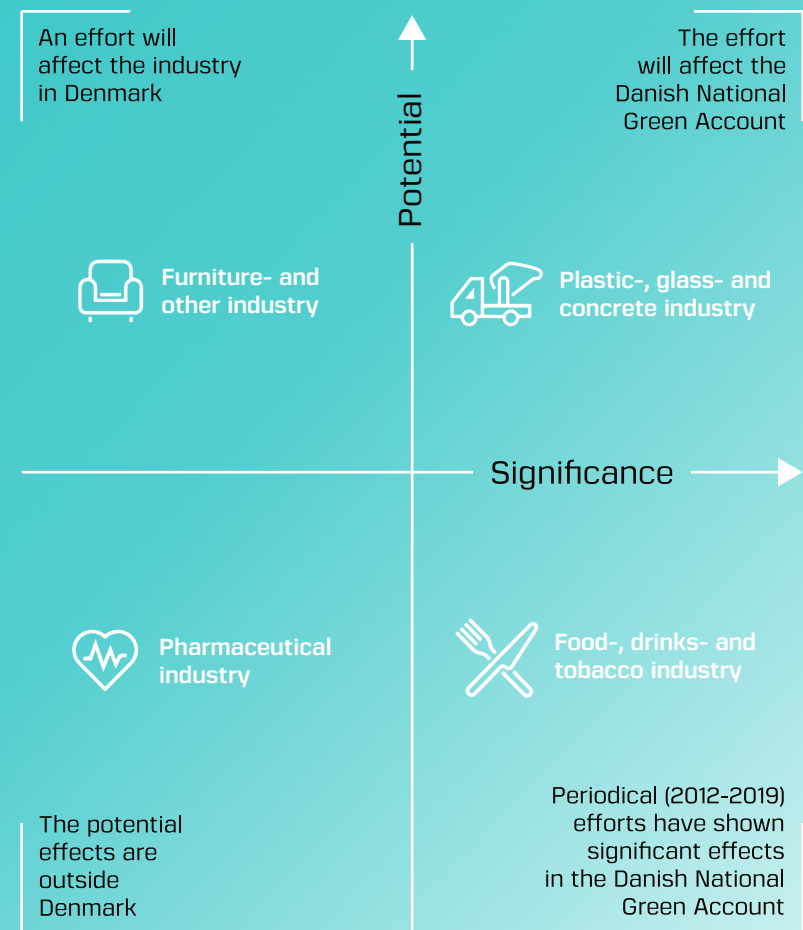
An effort will affect the industry in Denmark

The effort will affect the Danish National Green Account

Potential

Furniture- and other industry

Plastic-, glass- and concrete industry

Significance

Pharmaceutical industry

Food-, drinks- and tobacco industry

The potential effects are outside Denmark

Periodical (2012-2019) efforts have shown significant effects in the Danish National Green Account